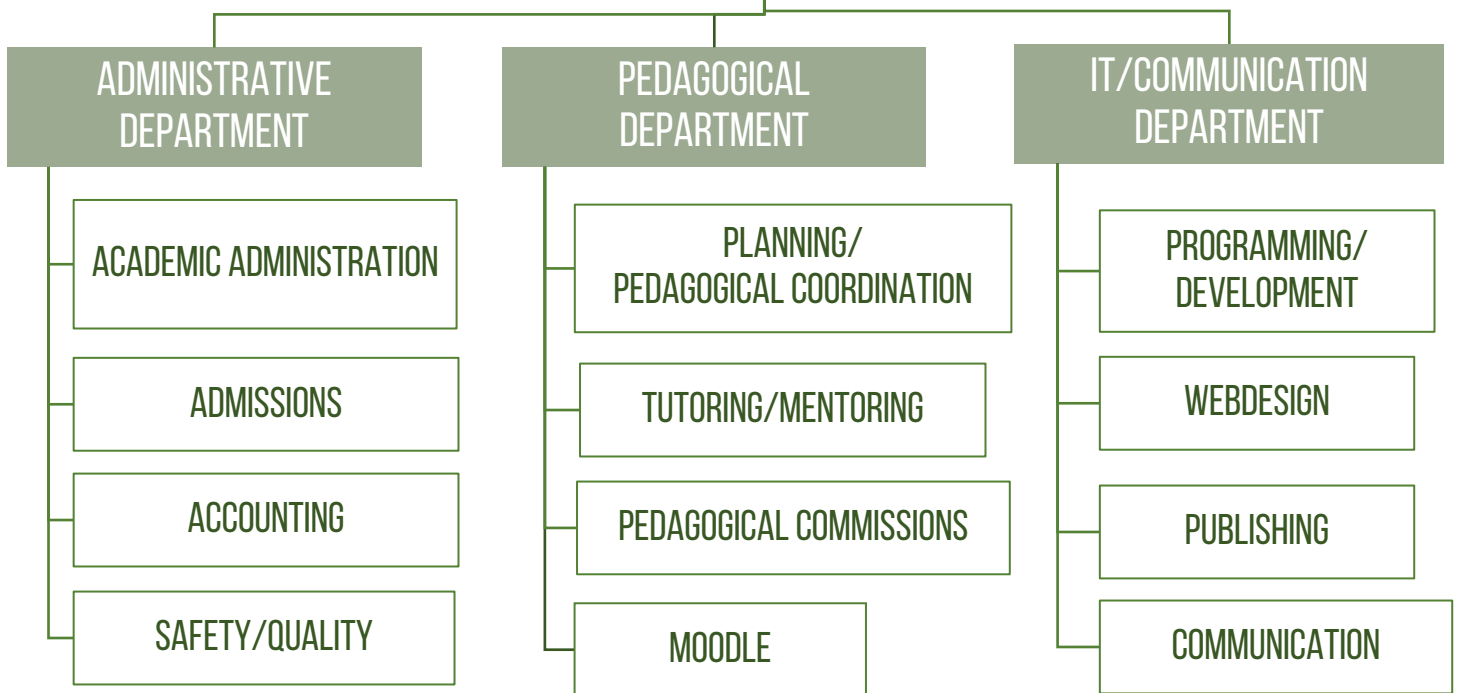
ADMINISTRATIVE DEPARTMENT

ACADEMIC ADMINISTRATION

ADMISSIONS

ACCOUNTING

SAFETY/QUALITY

PEDAGOGICAL DEPARTMENT

PLANNING/ PEDAGOGICAL COORDINATION

TUTORING/MENTORING

PEDAGOGICAL COMMISSIONS

MOODLE

IT/COMMUNICATION DEPARTMENT

PROGRAMMING/ DEVELOPMENT

WEBDESIGN

PUBLISHING

COMMUNICATION